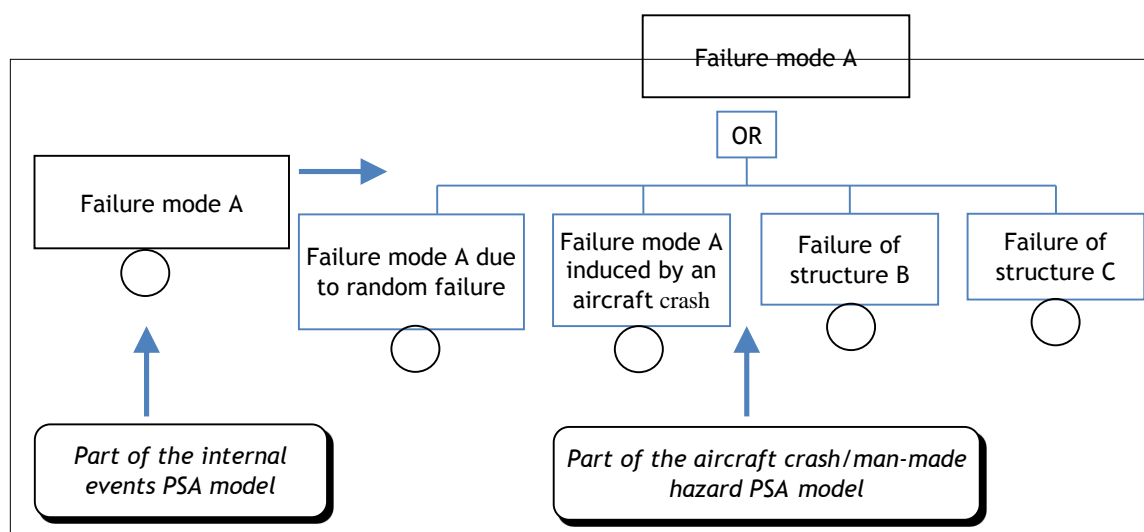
Failure mode A

OR

Failure mode A

Failure mode A due to random failure

Failure mode A induced by an aircraft crash

Failure of structure B

Failure of structure C

Part of the internal events PSA model

Part of the aircraft crash/man-made hazard PSA model